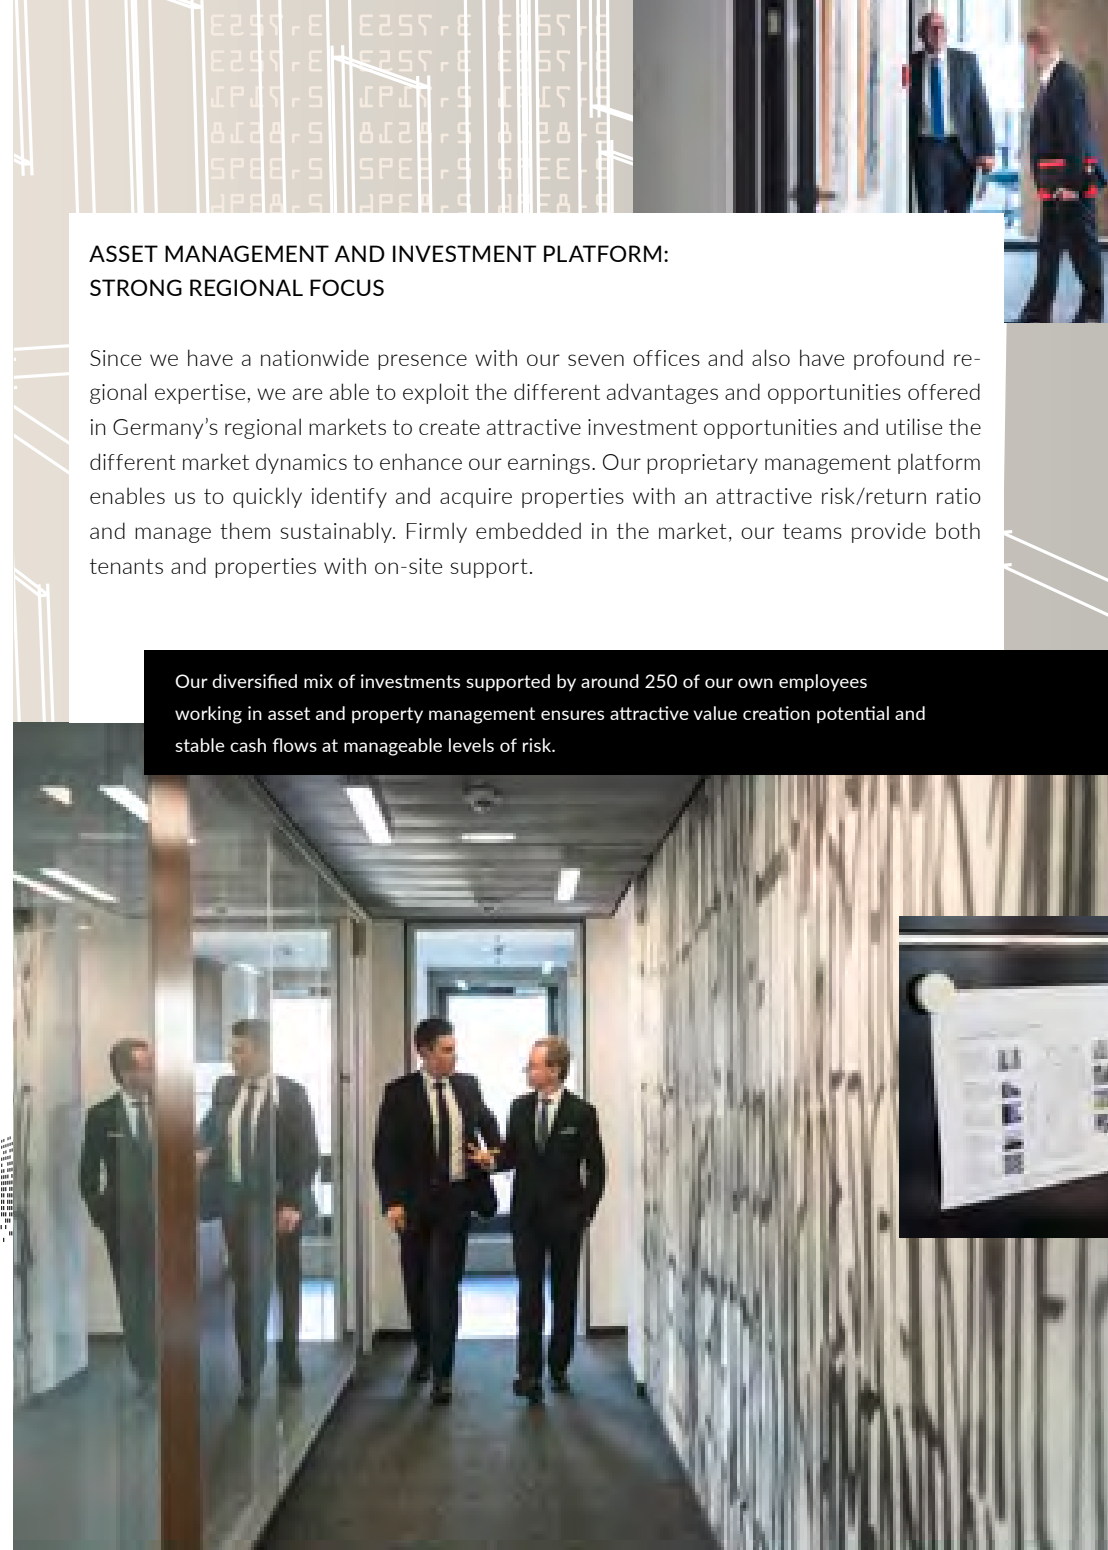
ASSET MANAGEMENT AND INVESTMENT PLATFORM:
STRONG REGIONAL FOCUS

Since we have a nationwide presence with our seven offices and also have profound regional expertise, we are able to exploit the different advantages and opportunities offered in Germany's regional markets to create attractive investment opportunities and utilise the different market dynamics to enhance our earnings. Our proprietary management platform enables us to quickly identify and acquire properties with an attractive risk/return ratio and manage them sustainably. Firmly embedded in the market, our teams provide both tenants and properties with on-site support.

Our diversified mix of investments supported by around 250 of our own employees working in asset and property management ensures attractive value creation potential and stable cash flows at manageable levels of risk.